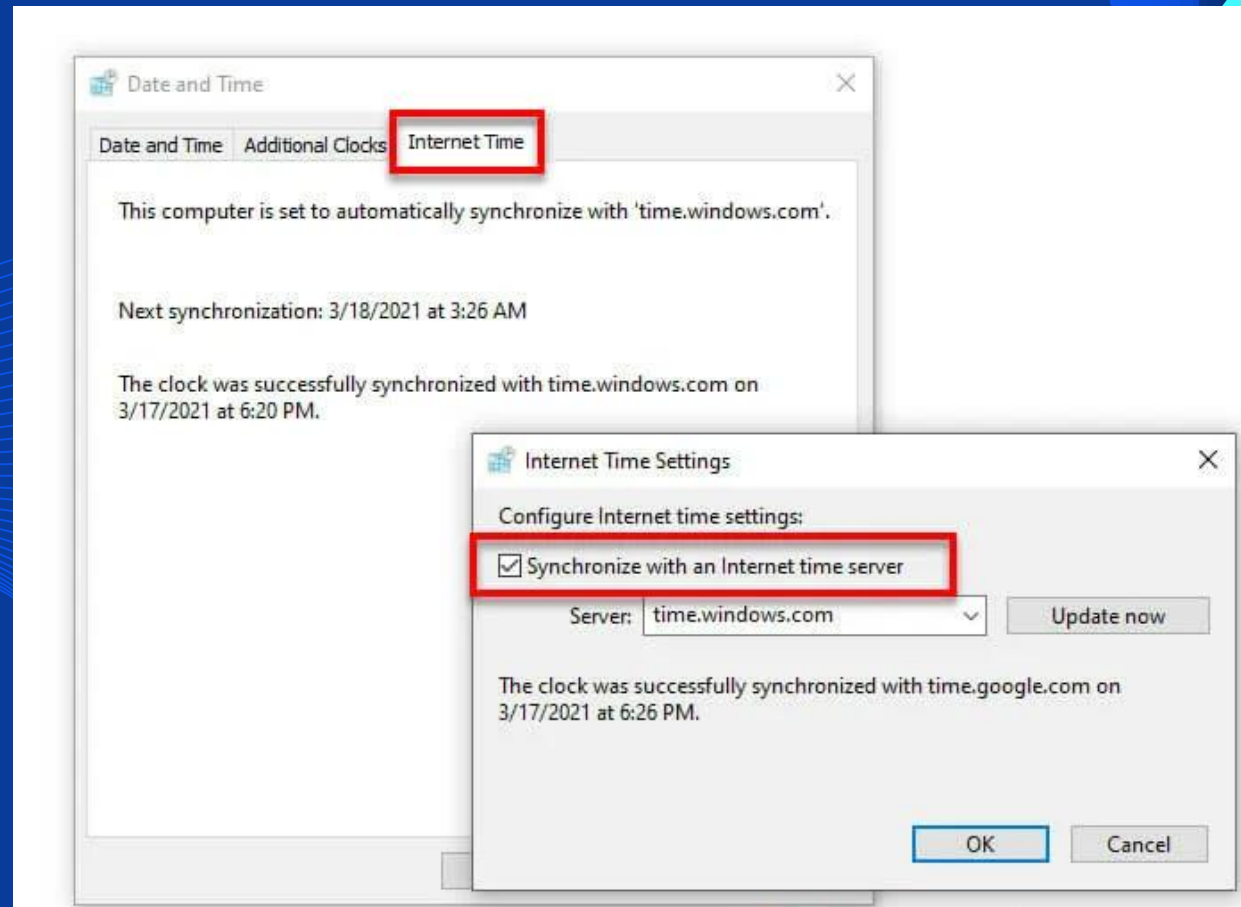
Date and Time

Date and Time | Additional Clocks | Internet Time

This computer is set to automatically synchronize with 'time.windows.com'.

Next synchronization: 3/18/2021 at 3:26 AM

The clock was successfully synchronized with time.windows.com on 3/17/2021 at 6:20 PM.

Internet Time Settings

Configure Internet time settings:

☑ Synchronize with an Internet time server

Server: time.windows.com

Update now

The clock was successfully synchronized with time.google.com on 3/17/2021 at 6:26 PM.

OK

Cancel